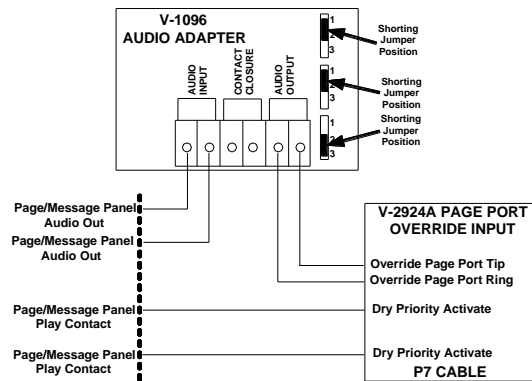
V-1096
AUDIO ADAPTER

AUDIO INPUT
CONTACT CLOSURE
AUDIO OUTPUT

1
2
3
Shorting Jumper Position

1
2
3
Shorting Jumper Position

1
2
3
Shorting Jumper Position

Page/Message Panel Audio Out

Page/Message Panel Audio Out

Page/Message Panel Play Contact

Page/Message Panel Play Contact

V-2924A PAGE PORT OVERRIDE INPUT

Override Page Port Tip
Override Page Port Ring

Dry Priority Activate

Dry Priority Activate
P7 CABLE